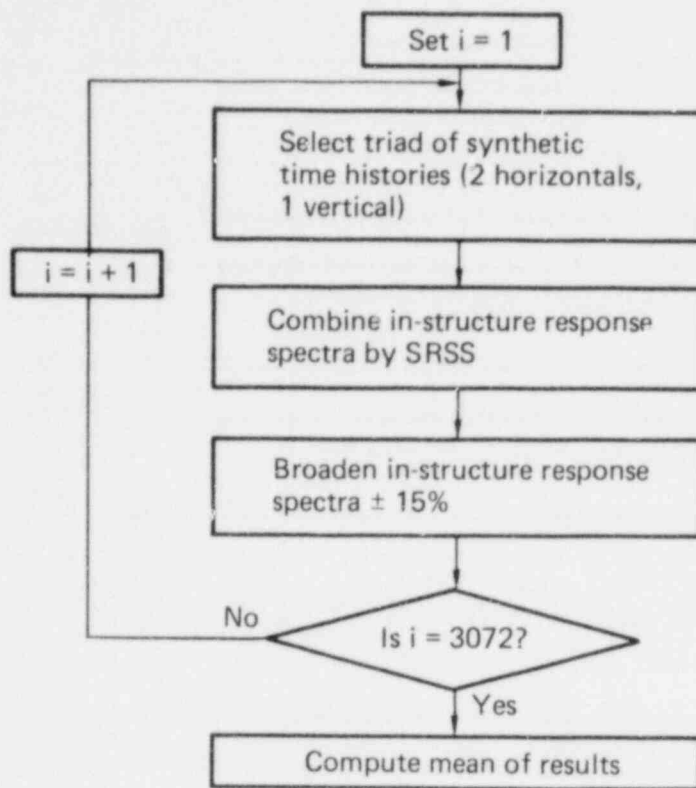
Set i = 1

Select triad of synthetic time histories (2 horizontals, 1 vertical)

i = i + 1

Combine in-structure response spectra by SRSS

Broaden in-structure response spectra ± 15%

No

Is i = 3072?

Yes

Compute mean of results